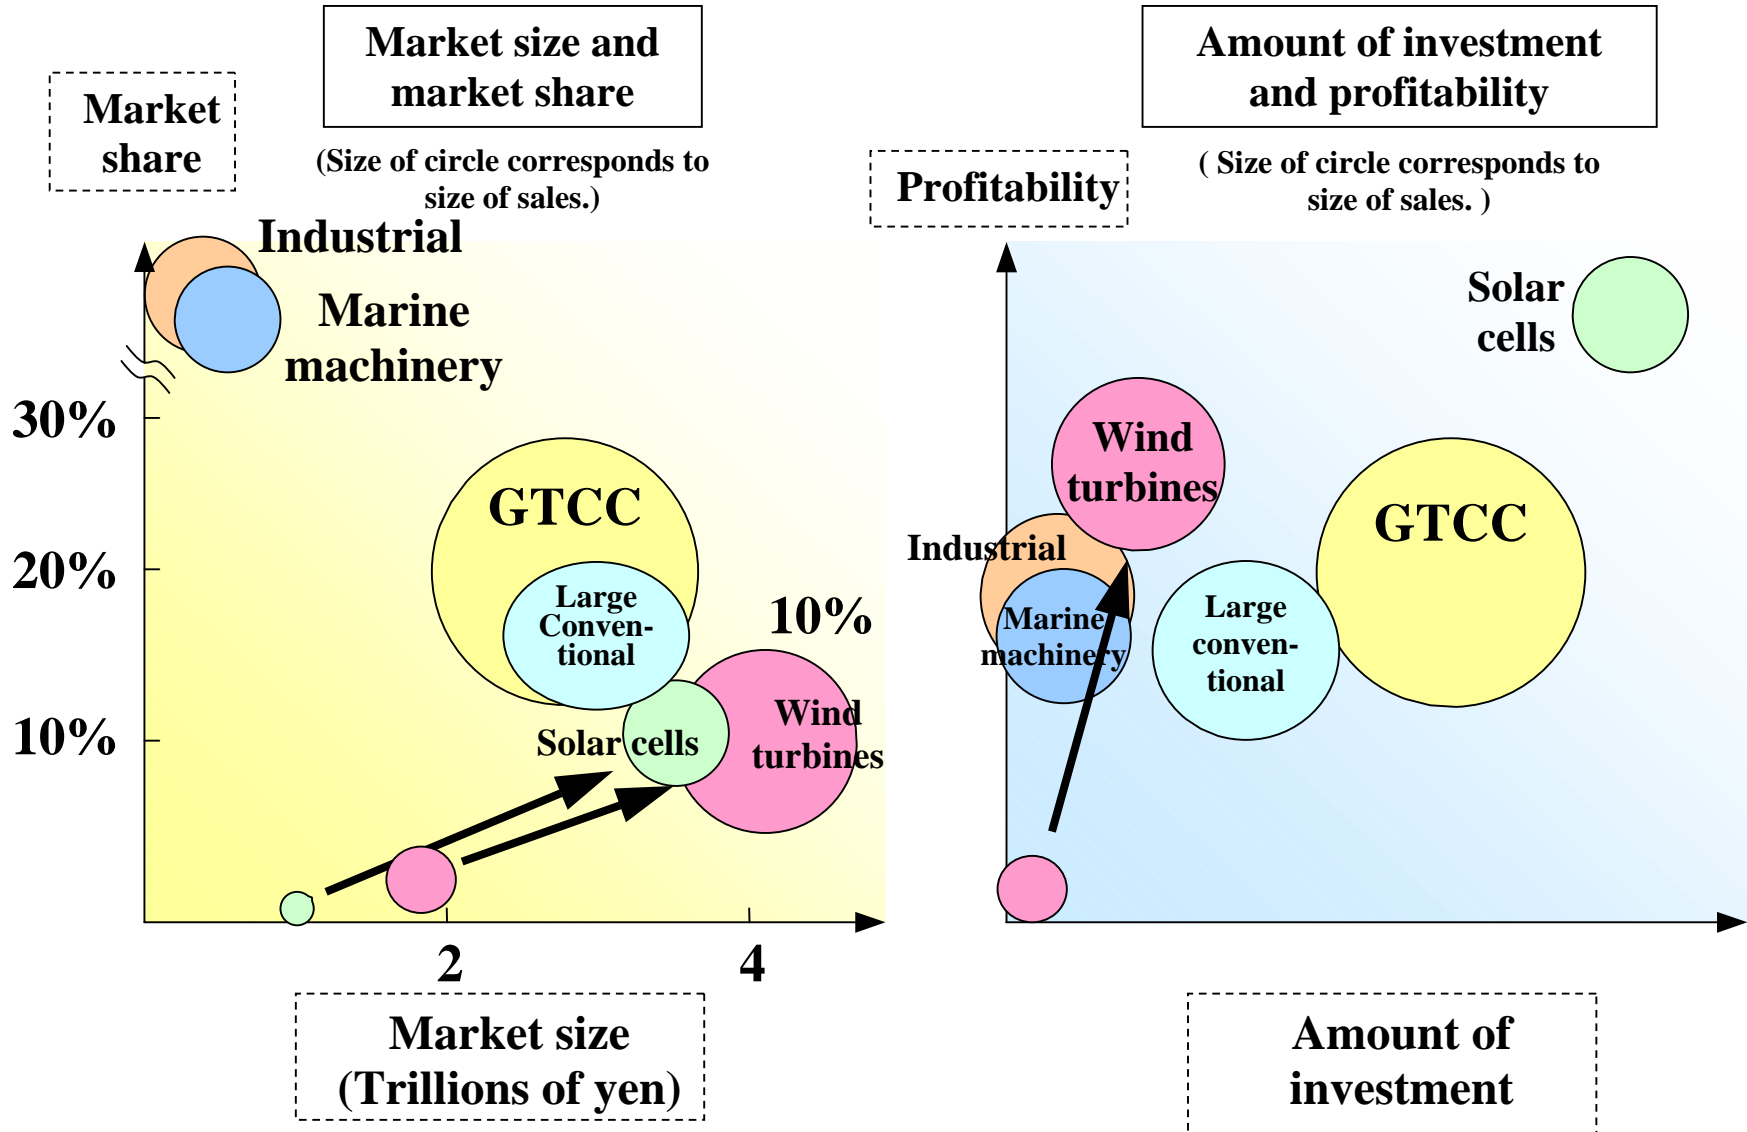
Market share

Market size and market share

(Size of circle corresponds to size of sales.)

Industrial

Marine machinery

30%

20%

10%

GTCC

Large Conventional

10%

Solar cells

Wind turbines

2

4

Market size (Trillions of yen)

Profitability

Amount of investment and profitability

( Size of circle corresponds to size of sales. )

Solar cells

Wind turbines

Industrial

Marine machinery

GTCC

Large conventional

Amount of investment